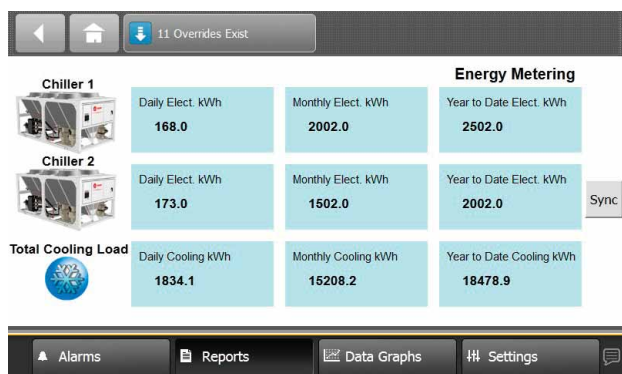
11 Overrides Exist

Energy Metering

Chiller 1

Daily Elect. kWh
168.0

Monthly Elect. kWh
2002.0

Year to Date Elect. kWh
2502.0

Chiller 2

Daily Elect. kWh
173.0

Monthly Elect. kWh
1502.0

Year to Date Elect. kWh
2002.0

Sync

Total Cooling Load

Daily Cooling kWh
1834.1

Monthly Cooling kWh
15208.2

Year to Date Cooling kWh
18478.9

Alarms
Reports
Data Graphs
Settings